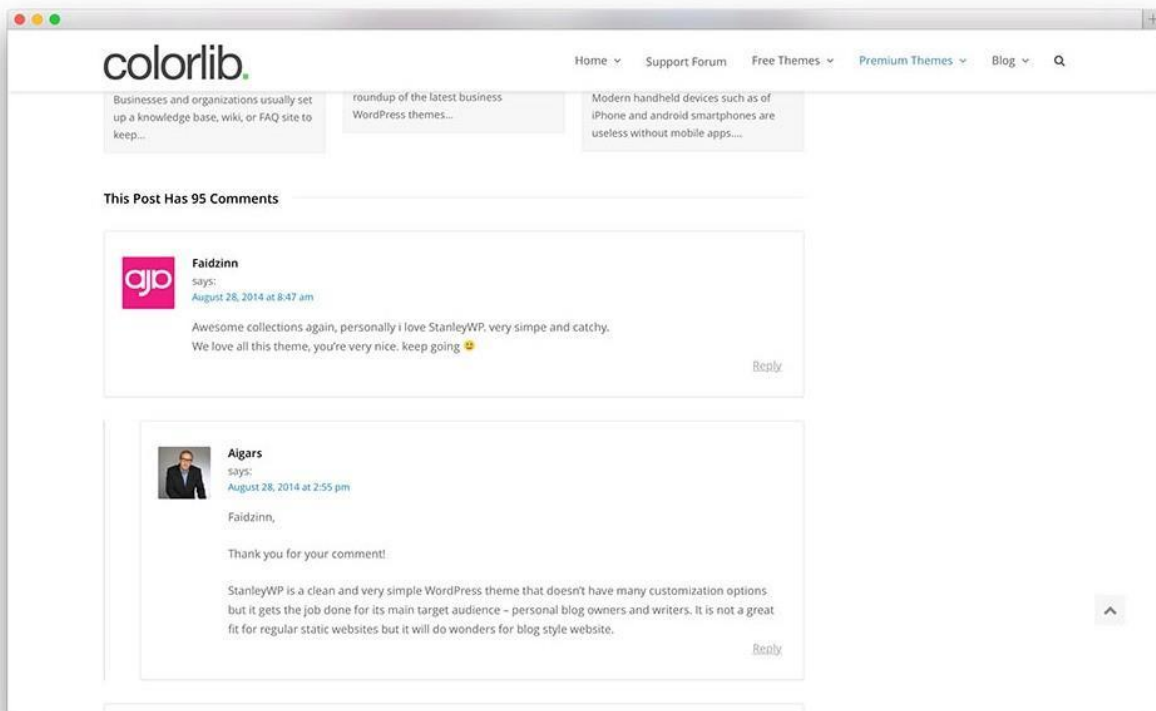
colorlib.

Home Support Forum Free Themes Premium Themes Blog

Businesses and organizations usually set up a knowledge base, wiki, or FAQ site to keep...

roundup of the latest business WordPress themes...

Modern handheld devices such as of iPhone and android smartphones are useless without mobile apps....

This Post Has 95 Comments

ajb

Faidzinn
says:
August 28, 2014 at 8:47 am

Awesome collections again, personally i love StanleyWP. very simpe and catchy.
We love all this theme, you're very nice. keep going

Reply

Aigars
says:
August 28, 2014 at 2:55 pm

Faidzinn,

Thank you for your comment!

StanleyWP is a clean and very simple WordPress theme that doesn't have many customization options but it gets the job done for its main target audience – personal blog owners and writers. It is not a great fit for regular static websites but it will do wonders for blog style website.

Reply